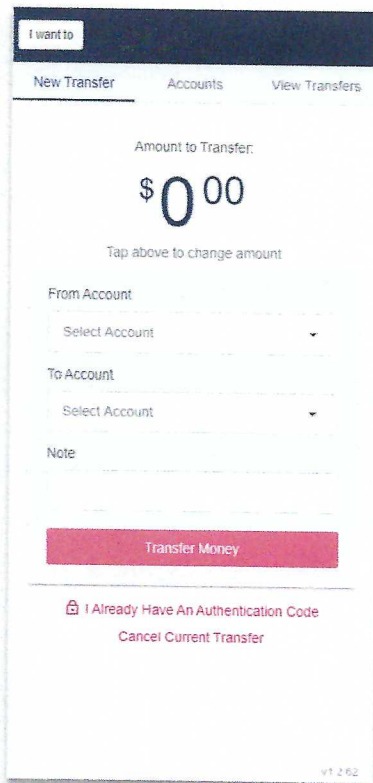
I want to

New Transfer
Accounts
View Transfers

Amount to Transfer:

$0.00

Tap above to change amount

From Account

Select Account

To Account

Select Account

Note

Transfer Money

I Already Have An Authentication Code

Cancel Current Transfer

v1.2.62